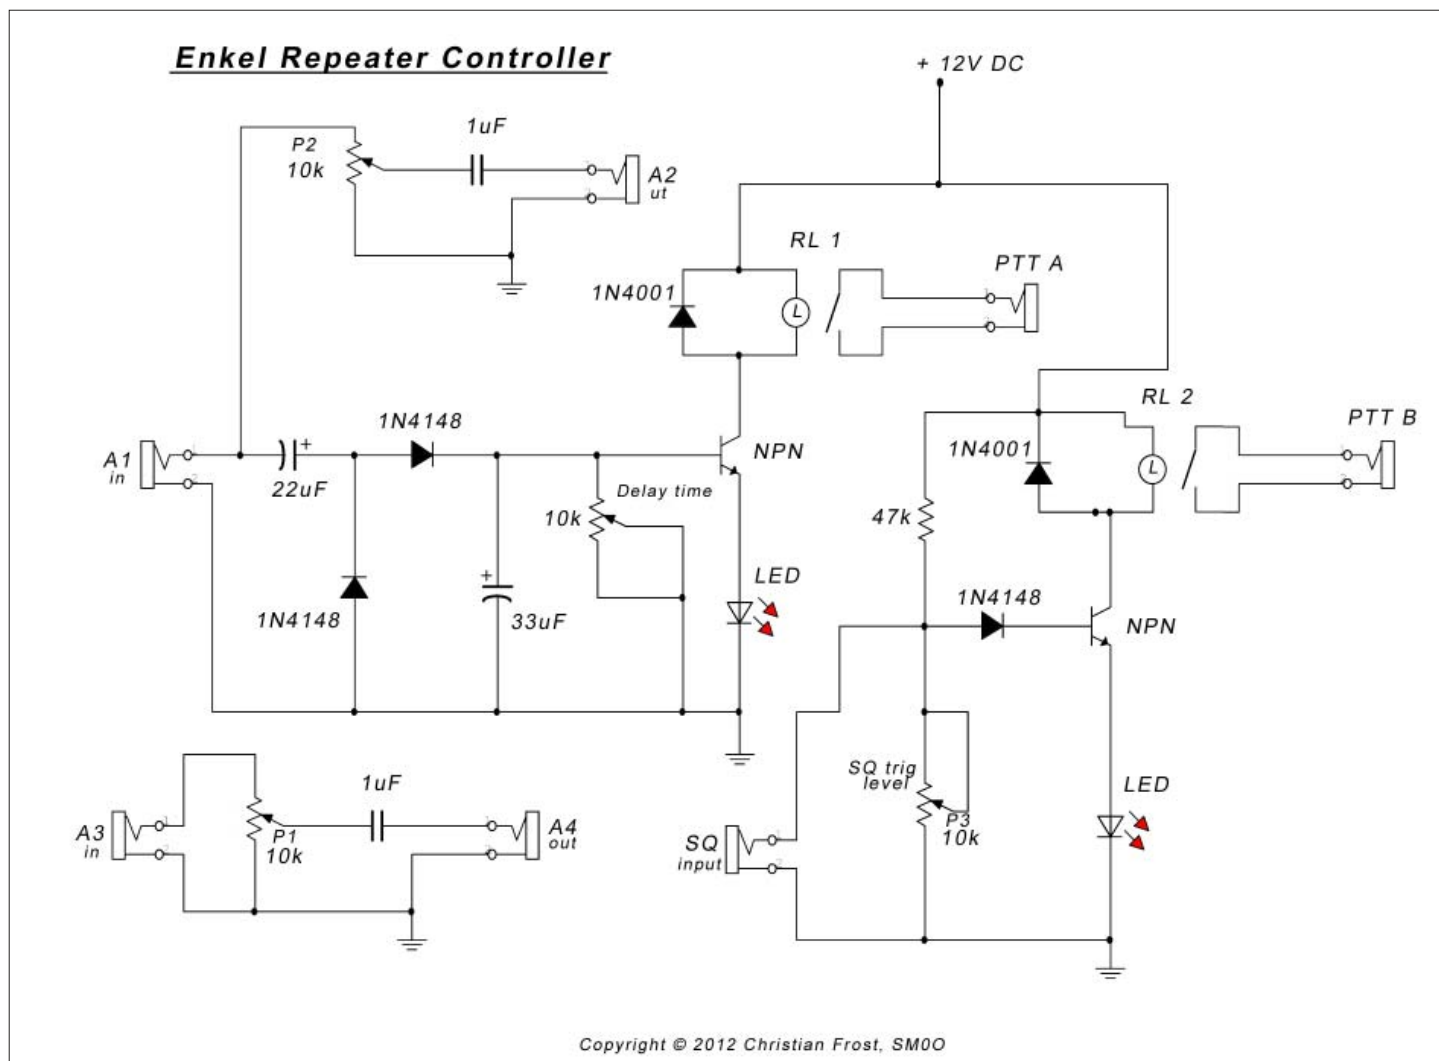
Enkel Repeater Controller

+ 12V DC

P2
10k

1uF

A2
ut

RL 1

PTT A

1N4001

1N4148

A1
in

22uF

NPN

Delay time

10k

1N4148

33uF

LED

RL 2

PTT B

1N4001

47k

1N4148

NPN

SQ trig
level

P3
10k

LED

SQ
input

1uF

A3
in

P1
10k

A4
out

Copyright © 2012 Christian Frost, SM0O